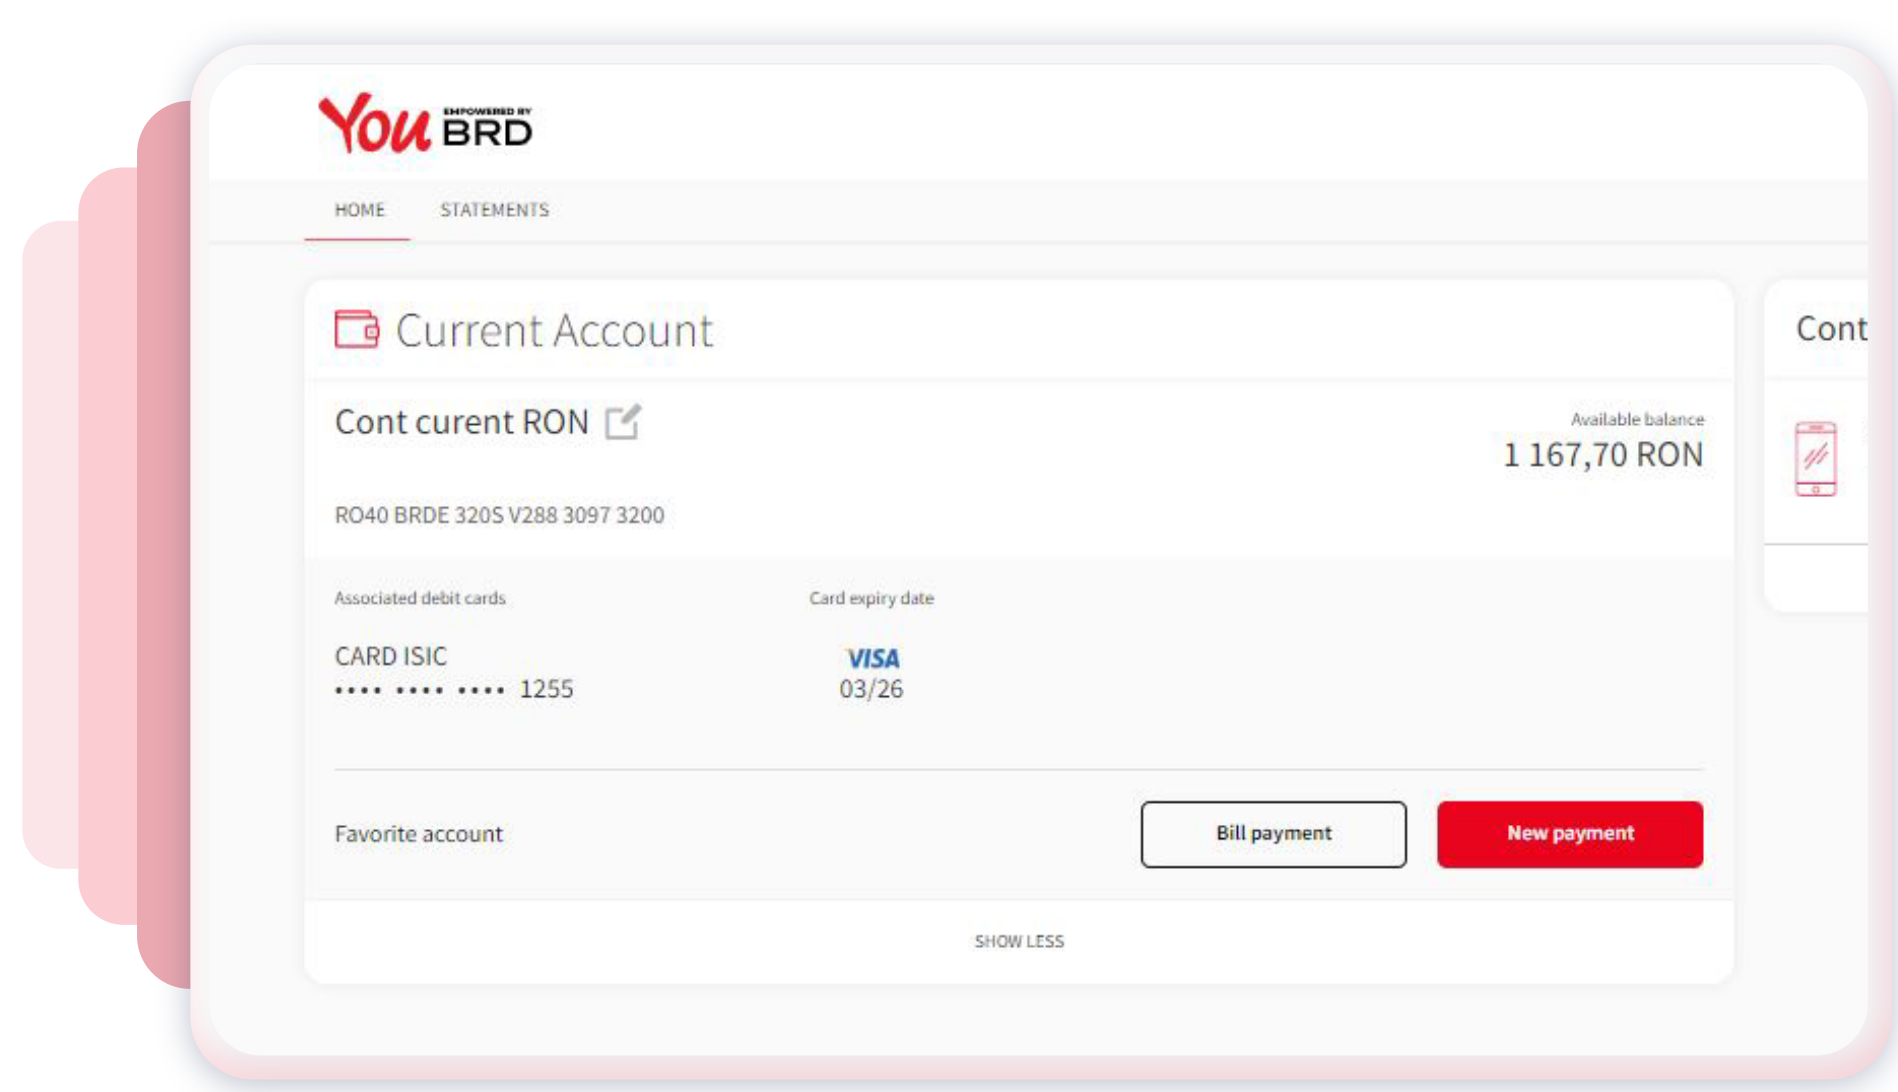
You EMPOWERED BY BRD

HOME STATEMENTS

Current Account

Cont curent RON

Available balance
1 167,70 RON

RO40 BRDE 320S V288 3097 3200

Associated debit cards

Card expiry date

CARD ISIC
•••• •••• •••• 1255

VISA
03/26

Favorite account

Bill payment

New payment

SHOW LESS

Cont